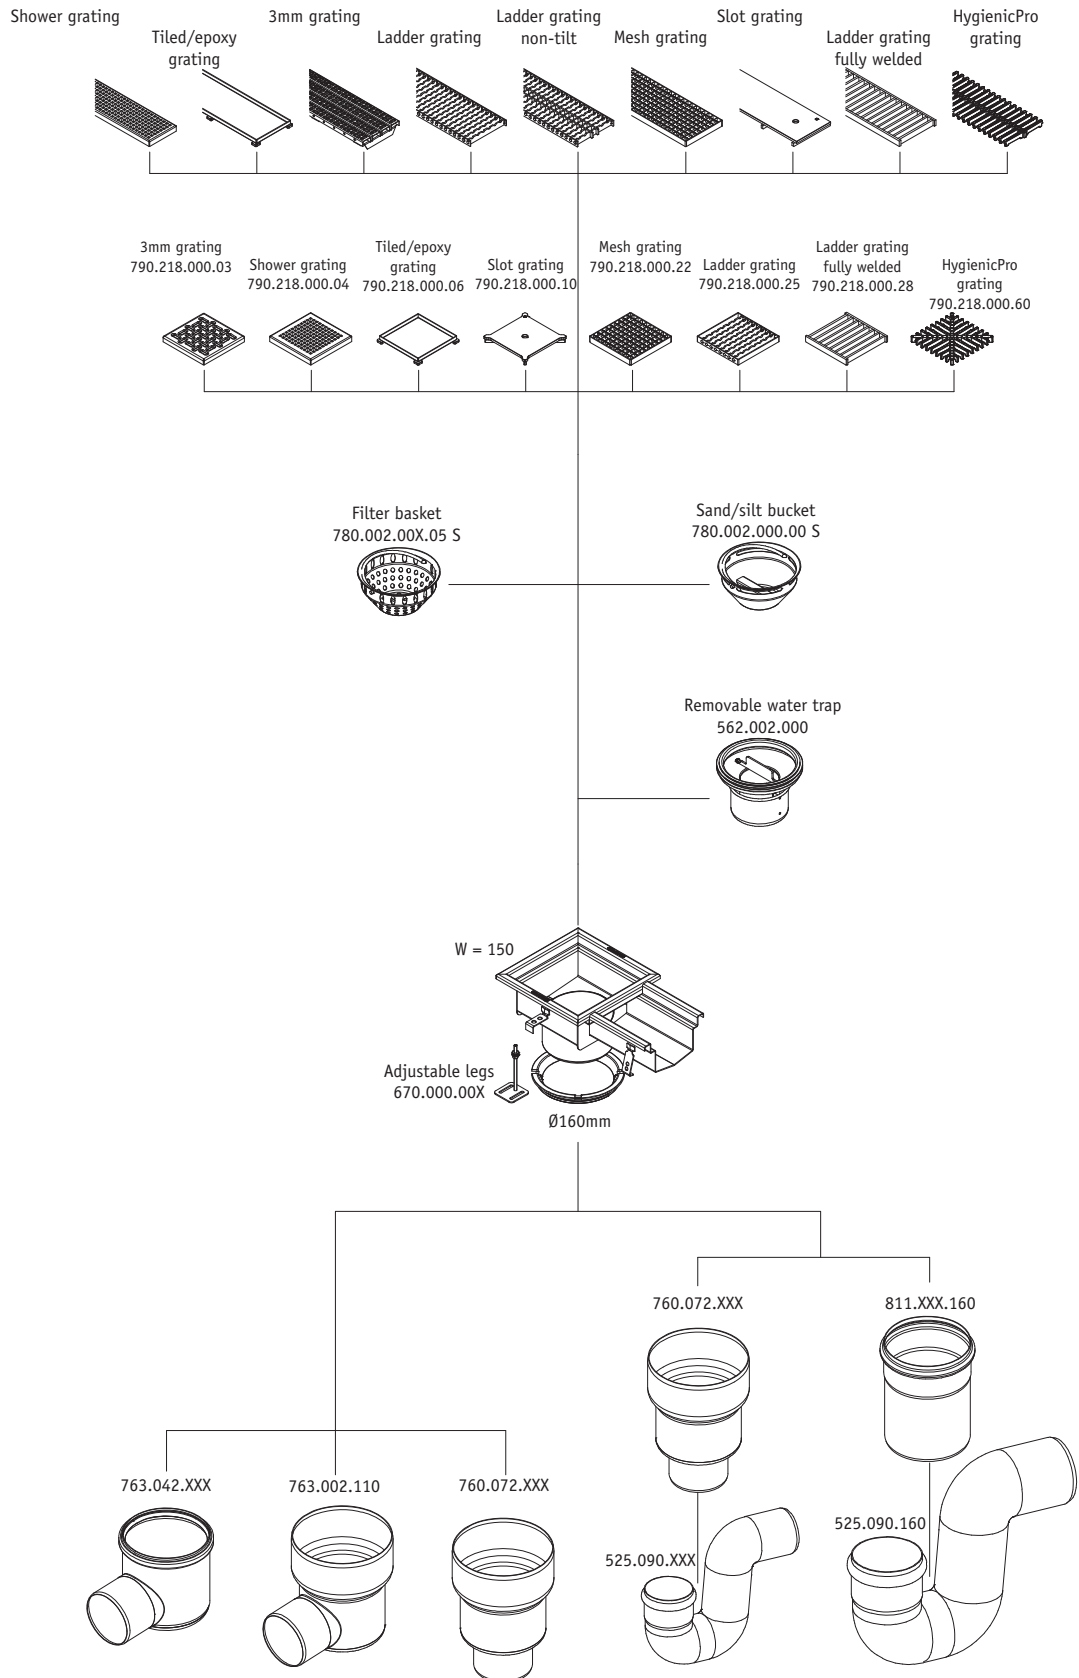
Shower grating
Tiled/epoxy grating
3mm grating
Ladder grating
Ladder grating non-tilt
Mesh grating
Slot grating
Ladder grating fully welded
HygienicPro grating

3mm grating
790.218.000.03
Shower grating
790.218.000.04
Tiled/epoxy grating
790.218.000.06
Slot grating
790.218.000.10
Mesh grating
790.218.000.22
Ladder grating
790.218.000.25
Ladder grating fully welded
790.218.000.28
HygienicPro grating
790.218.000.60

Filter basket
780.002.00X.05 S
Sand/silt bucket
780.002.000.00 S

Removable water trap
562.002.000

W = 150
Adjustable legs
670.000.00X
Ø160mm

760.072.XXX
811.XXX.160
763.042.XXX
763.002.110
760.072.XXX
525.090.XXX
525.090.160